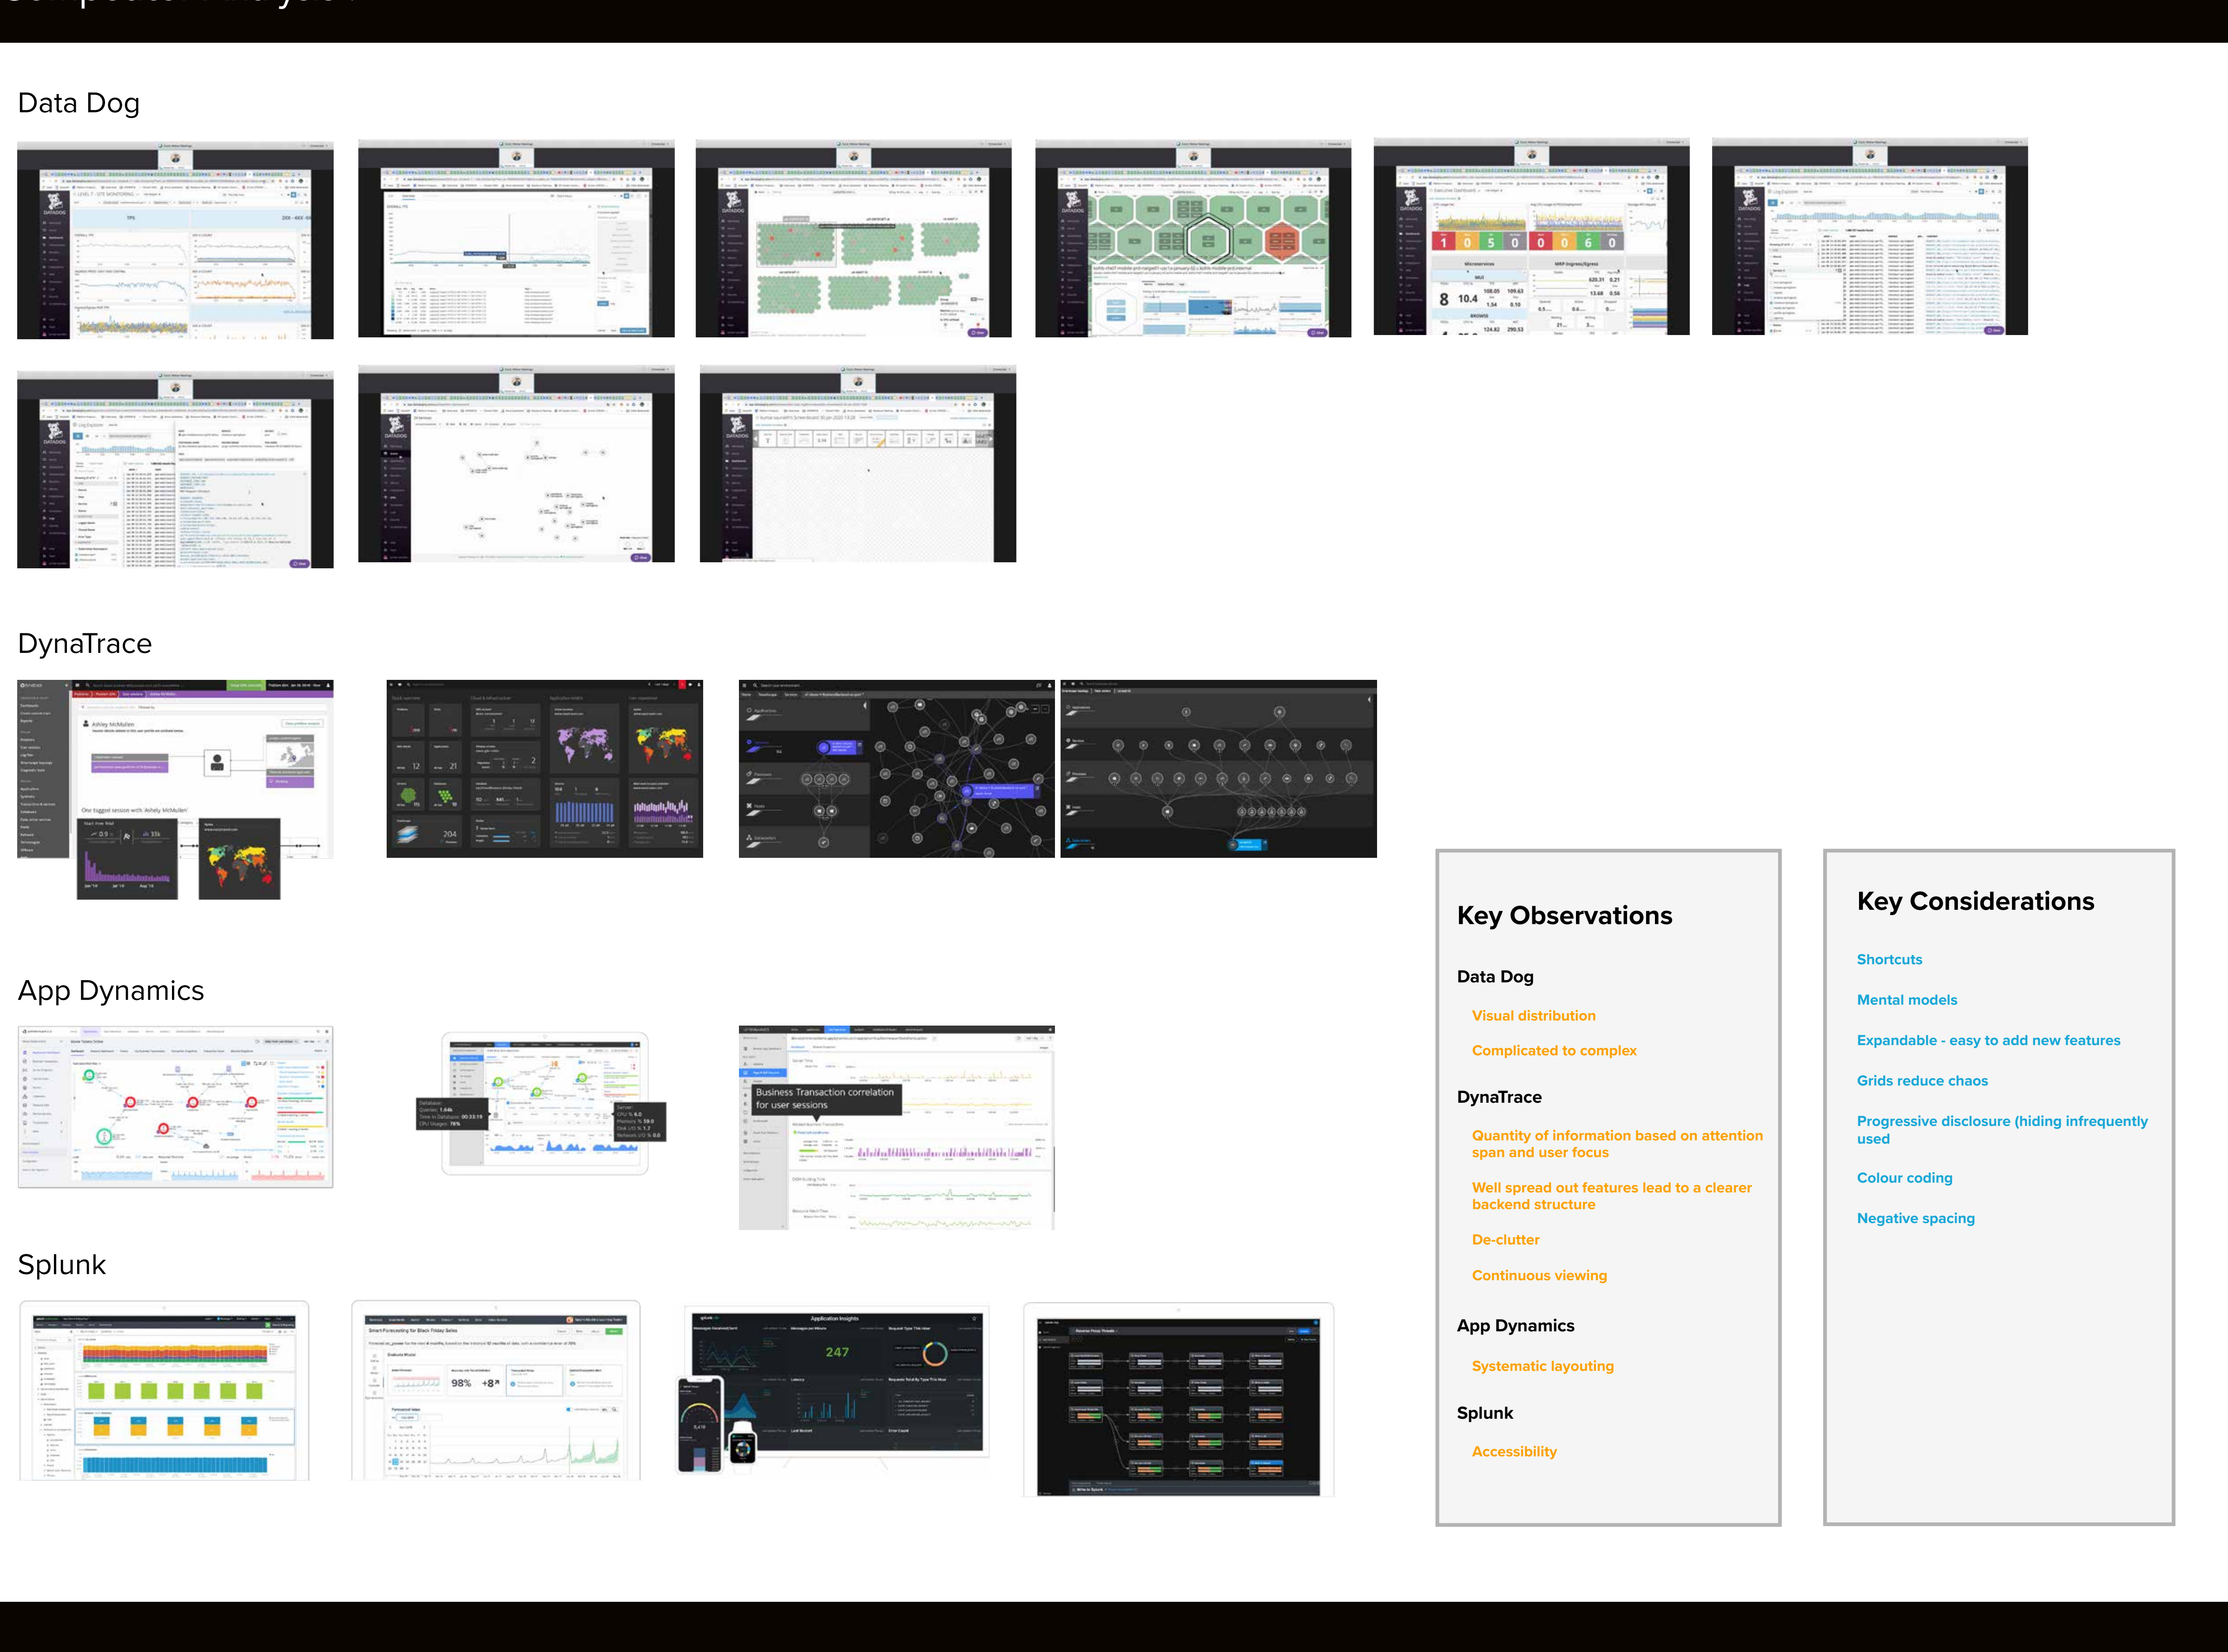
Data Dog

DynaTrace

App Dynamics

Business Transaction correlation for user sessions

Splunk

247

Key Observations

Data Dog

Visual distribution

Complicated to complex

DynaTrace

Quantity of information based on attention span and user focus

Well spread out features lead to a clearer backend structure

De-clutter

Continuous viewing

App Dynamics

Systematic layouting

Splunk

Accessibility

Key Considerations

Shortcuts

Mental models

Expandable - easy to add new features

Grids reduce chaos

Progressive disclosure (hiding infrequently used

Colour coding

Negative spacing